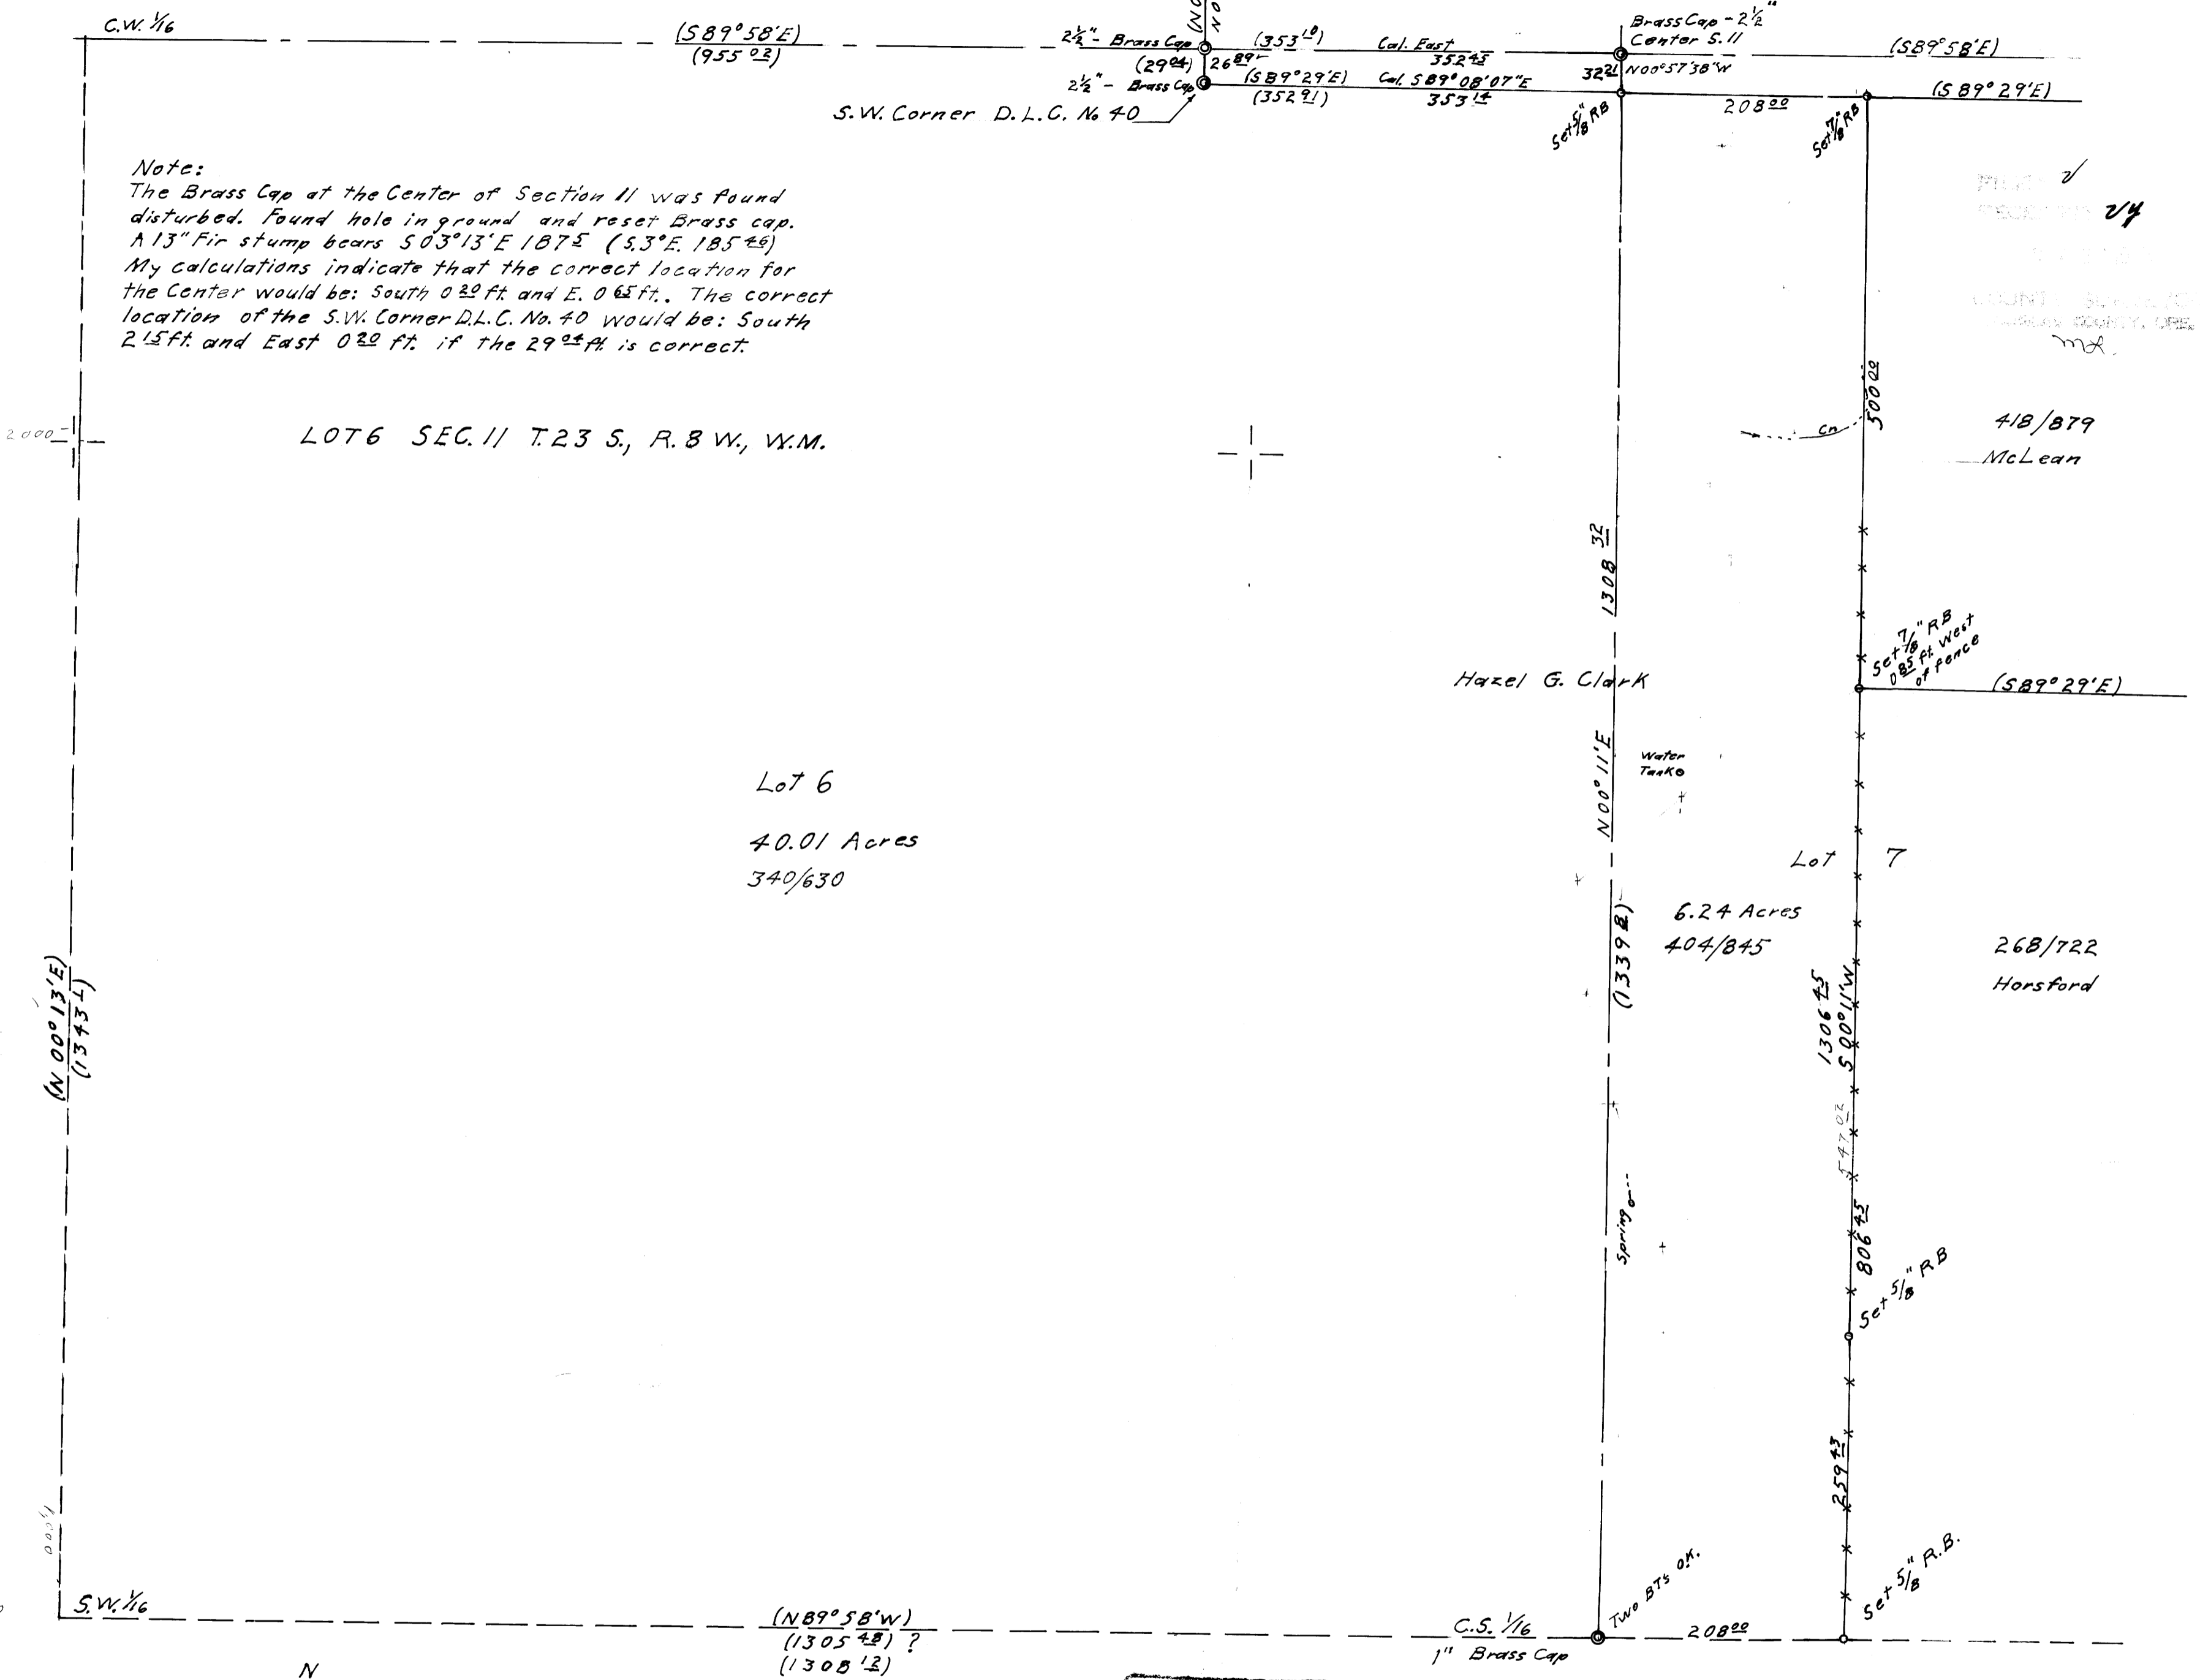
C.W. 1/16

(S89°58'E)
(955 02)

$2\frac{1}{2}$" - Brass Cap
(29 04) 26 89
$2\frac{1}{2}$" - Brass Cap

(353 10)
(S89°29'E)
(352 91)

Cal. East
352 43
Cal. S89°08'07"E
353 14

Brass Cap - $2\frac{1}{2}$"
Center S.11
32 21 N00°57'38"W

(S89°58'E)
(S89°29'E)
208 00

Set 5/8" RB
Set 7/8" RB

S.W. Corner D.L.C. No 40

Note:
The Brass Cap at the Center of Section 11 was found disturbed. Found hole in ground and reset Brass cap. A 13" Fir stump bears S03°13'E 187 5 (S.3°E. 185 46) My calculations indicate that the correct location for the Center would be: South 0 20 ft. and E. 0 65 ft.. The correct location of the S.W. Corner D.L.C. No. 40 would be: South 2 15 ft. and East 0 20 ft. if the 29 04 ft. is correct.

2000

LOT6 SEC. 11 T.23 S., R.8 W., W.M.

500 00

418/879
McLean

1308 32

Hazel G. Clark

Set 7/8" RB 0 85 ft West of fence

(S89°29'E)

N00°11'E

Water Tank

Lot 6
40.01 Acres
340/630

Lot 7

6.24 Acres
404/845

(1339 8)

268/722
Horsford

1306 45
S00°11'W

(N 00°13'E)
(1343 L)

547 02

806 45

Spring

Set 5/8" RB

259 43

Set 5/8" R.B.

Two BT's OK.

S.W. 1/16

(N89°58'W)
(1305 48) ?
(1308 12)

C.S. 1/16
1" Brass Cap

208 00

N